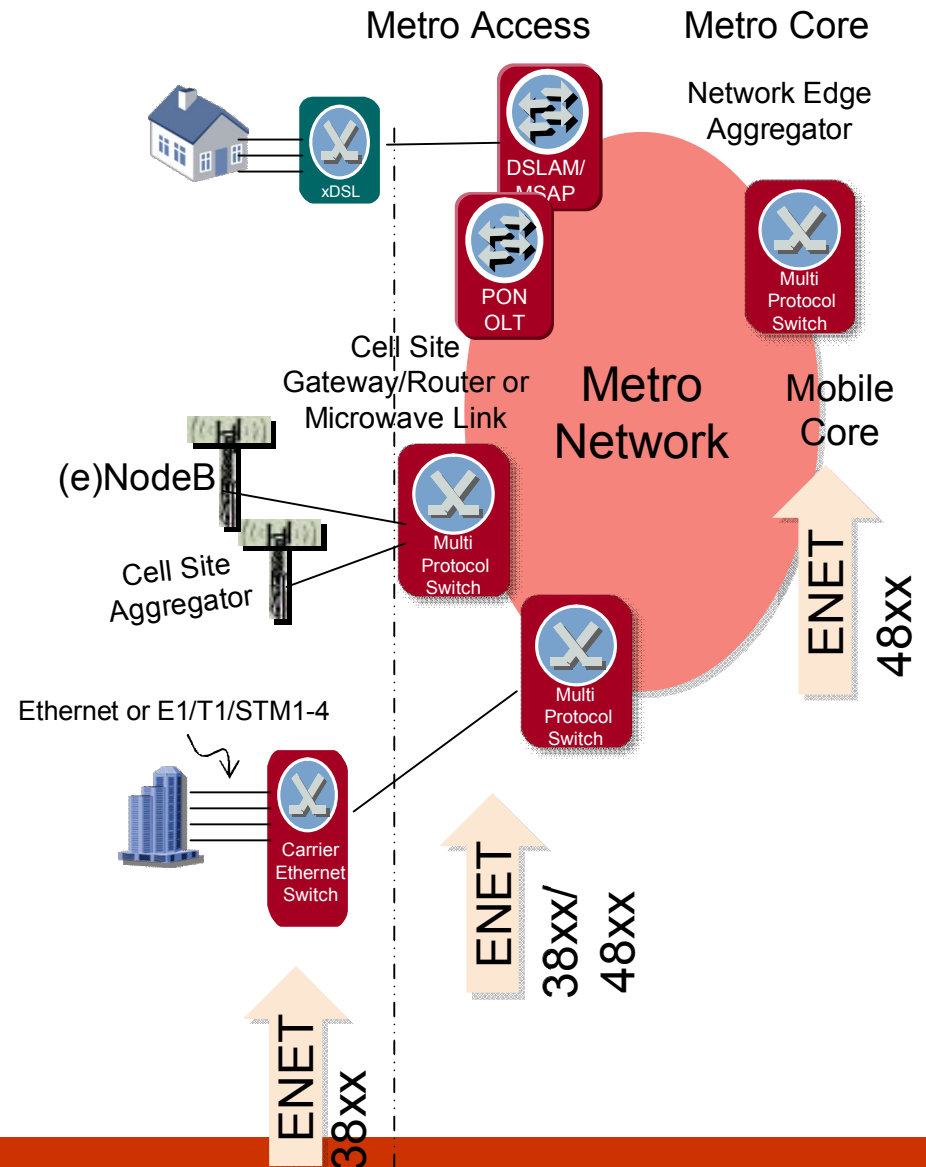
Metro Access

Metro Core

Network Edge Aggregator

xDSL

DSLAM/ MSAP

PON OLT

Multi Protocol Switch

Cell Site Gateway/Router or Microwave Link

Metro Network

Mobile Core

(e)NodeB

Cell Site Aggregator

Multi Protocol Switch

Multi Protocol Switch

ENET

48xx

Ethernet or E1/T1/STM1-4

Carrier Ethernet Switch

ENET

38xx/ 48xx

ENET

38xx